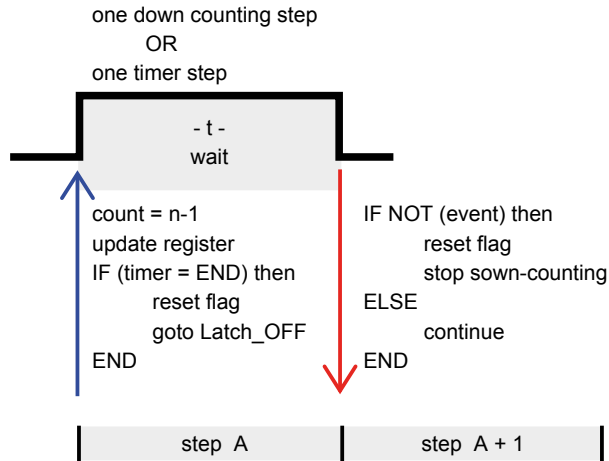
one down counting step
OR
one timer step

- t -
wait

count = n-1
update register
IF (timer = END) then
reset flag
goto Latch_OFF
END

IF NOT (event) then
reset flag
stop sown-counting
ELSE
continue
END

step A

step A + 1